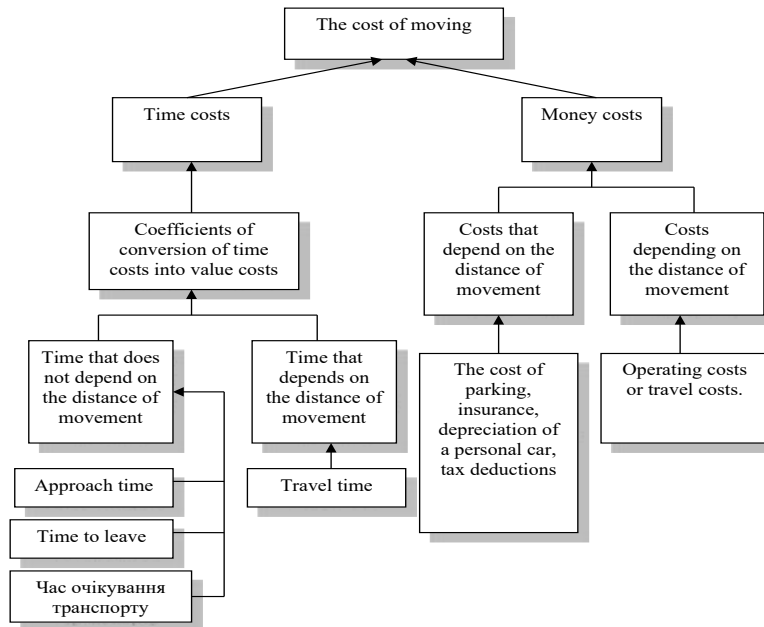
The cost of moving

Time costs

Money costs

Coefficients of conversion of time costs into value costs

Costs that depend on the distance of movement

Costs depending on the distance of movement

Time that does not depend on the distance of movement

Time that depends on the distance of movement

The cost of parking, insurance, depreciation of a personal car, tax deductions

Operating costs or travel costs.

Approach time

Travel time

Time to leave

Час очікування транспорту